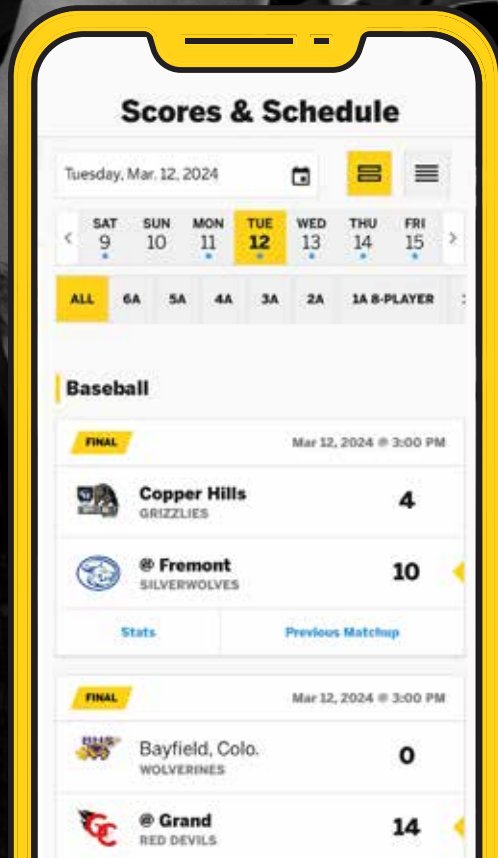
Scores & Schedule

Tuesday, Mar. 12, 2024

| SAT 9 | SUN 10 | MON 11 | TUE 12 | WED 13 | THU 14 | FRI 15 |
|---|---|---|---|---|---|---|

ALL 6A 5A 4A 3A 2A 1A 8-PLAYER

Baseball

FINAL Mar 12, 2024 @ 3:00 PM

Copper Hills GRIZZLIES 4

@ Fremont SILVERWOLVES 10

Stats Previous Matchup

FINAL Mar 12, 2024 @ 3:00 PM

BHS

Bayfield, Colo. WOLVERINES 0

GC

@ Grand RED DEVILS 14